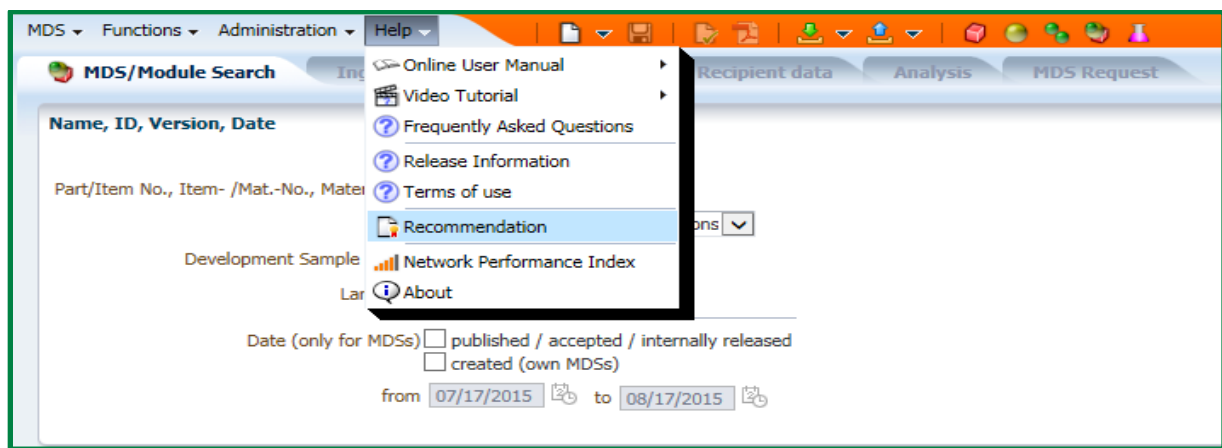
MDS ▾ Functions ▾ Administration ▾ Help ▾

MDS/Module Search | Ing | Recipient data | Analysis | MDS Request

Online User Manual
Video Tutorial
Frequently Asked Questions
Release Information
Terms of use
Recommendation
Network Performance Index
About

Name, ID, Version, Date

Part/Item No., Item- /Mat.-No., Mater

ons

Development Sample

Lar

Date (only for MDSs) published / accepted / internally released
created (own MDSs)

from 07/17/2015 to 08/17/2015